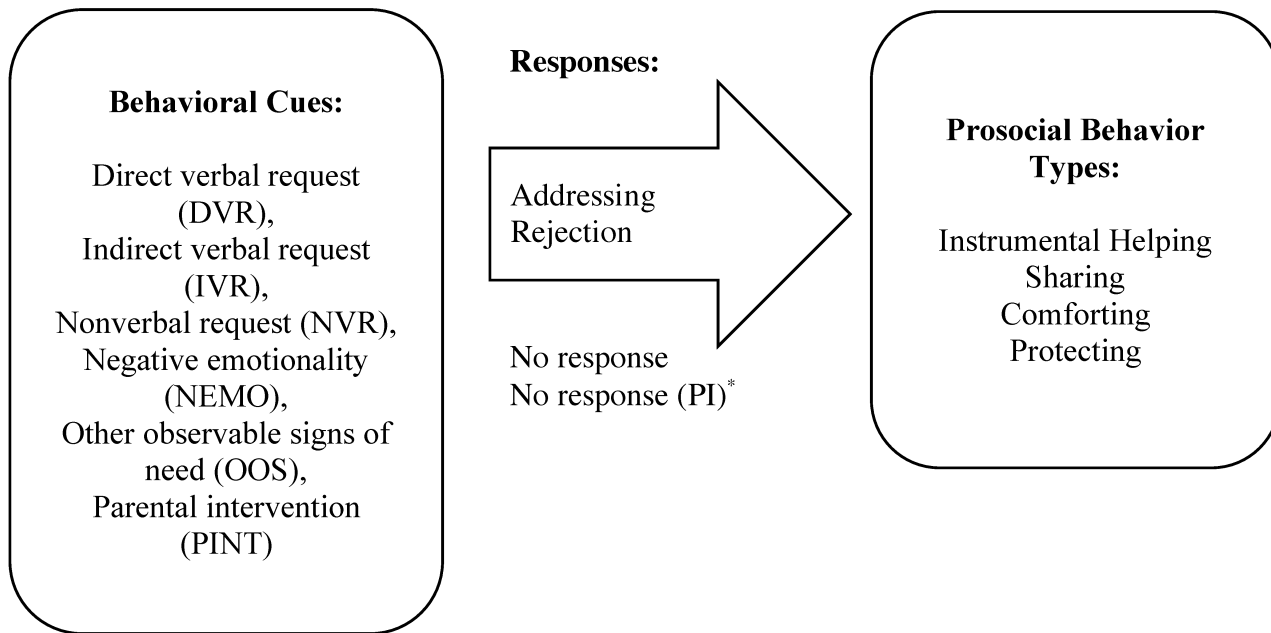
**Behavioral Cues:**

Direct verbal request (DVR),
Indirect verbal request (IVR),
Nonverbal request (NVR),
Negative emotionality (NEMO),
Other observable signs of need (OOS),
Parental intervention (PINT)

**Responses:**

Addressing
Rejection

No response
No response (PI)$^*$

**Prosocial Behavior Types:**

Instrumental Helping
Sharing
Comforting
Protecting